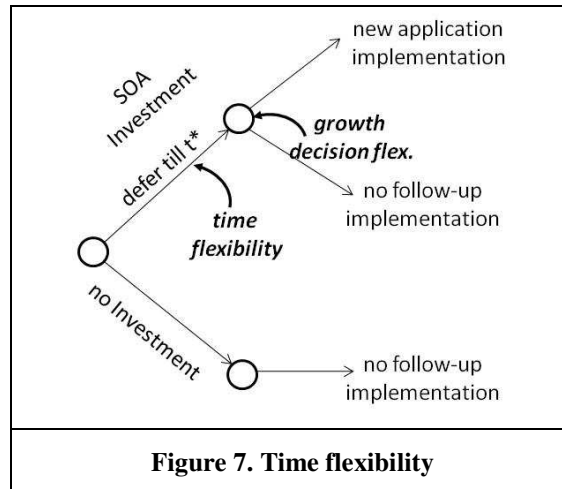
SOA Investment

defer till t*

new application implementation

growth decision flex.

no follow-up implementation

time flexibility

no Investment

no follow-up implementation

Figure 7. Time flexibility